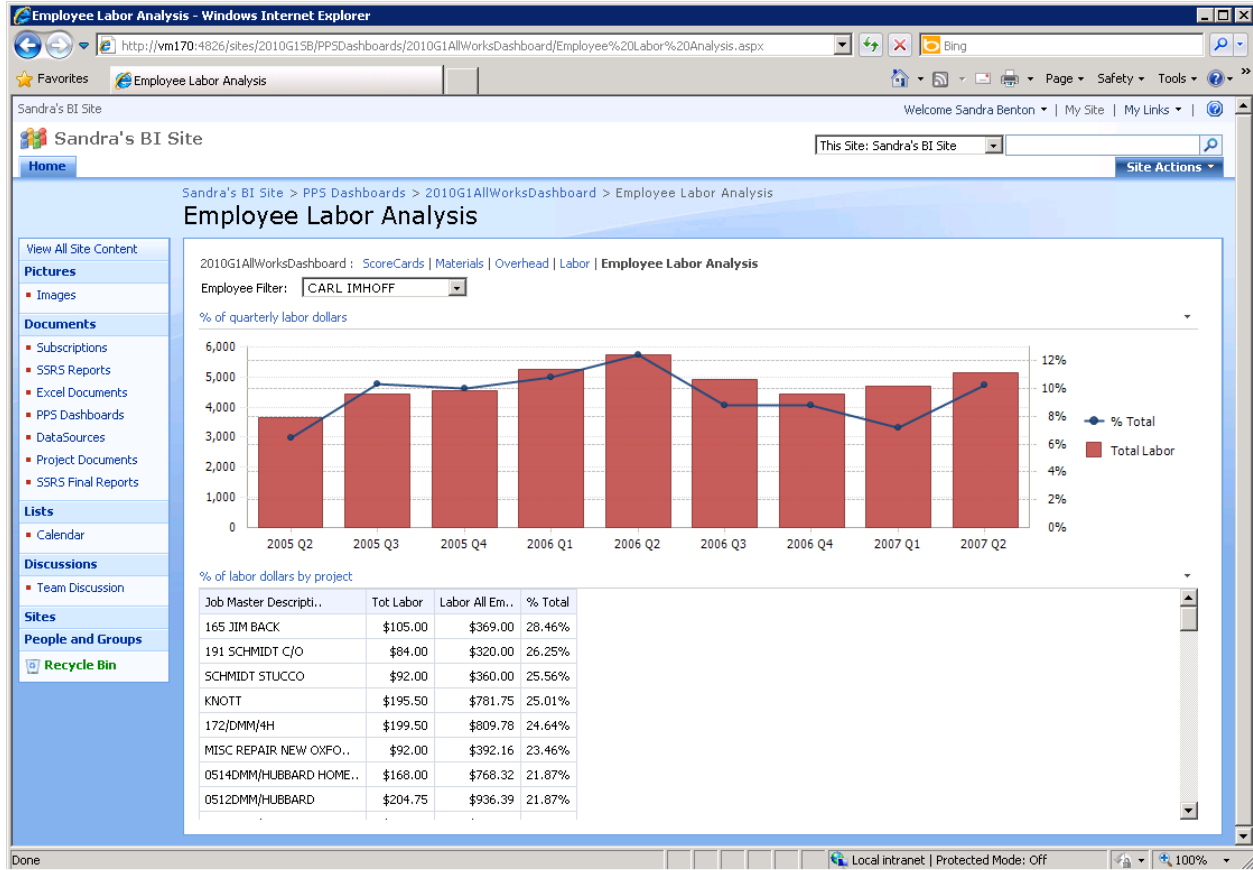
Employee Labor Analysis - Windows Internet Explorer

http://vm170:4826/sites/2010G15B/PPSDashboards/2010G1AllWorksDashboard/Employee%20Labor%20Analysis.aspx

Bing

Favorites | Employee Labor Analysis

Page ▾ Safety ▾ Tools ▾

Sandra's BI Site

Welcome Sandra Benton ▾ | My Site | My Links ▾

Sandra's BI Site

This Site: Sandra's BI Site

Home

Site Actions ▾

Sandra's BI Site > PPS Dashboards > 2010G1AllWorksDashboard > Employee Labor Analysis

Employee Labor Analysis

View All Site Content
Pictures
▪ Images
Documents
▪ Subscriptions
▪ SSRS Reports
▪ Excel Documents
▪ PPS Dashboards
▪ DataSources
▪ Project Documents
▪ SSRS Final Reports
Lists
▪ Calendar
Discussions
▪ Team Discussion
Sites
People and Groups
Recycle Bin

2010G1AllWorksDashboard : ScoreCards | Materials | Overhead | Labor | Employee Labor Analysis

Employee Filter: CARL IMHOFF

% of quarterly labor dollars

6,000
5,000
4,000
3,000
2,000
1,000
0

12%
10%
8%
6%
4%
2%
0%

2005 Q2 2005 Q3 2005 Q4 2006 Q1 2006 Q2 2006 Q3 2006 Q4 2007 Q1 2007 Q2

% Total
Total Labor

% of labor dollars by project

| Job Master Descripti.. | Tot Labor | Labor All Em.. | % Total |
|---|---|---|---|
| 165 JIM BACK | $105.00 | $369.00 | 28.46% |
| 191 SCHMIDT C/O | $84.00 | $320.00 | 26.25% |
| SCHMIDT STUCCO | $92.00 | $360.00 | 25.56% |
| KNOTT | $195.50 | $781.75 | 25.01% |
| 172/DMM/4H | $199.50 | $809.78 | 24.64% |
| MISC REPAIR NEW OXFO.. | $92.00 | $392.16 | 23.46% |
| 0514DMM/HUBBARD HOME.. | $168.00 | $768.32 | 21.87% |
| 0512DMM/HUBBARD | $204.75 | $936.39 | 21.87% |

Done

Local intranet | Protected Mode: Off

100%